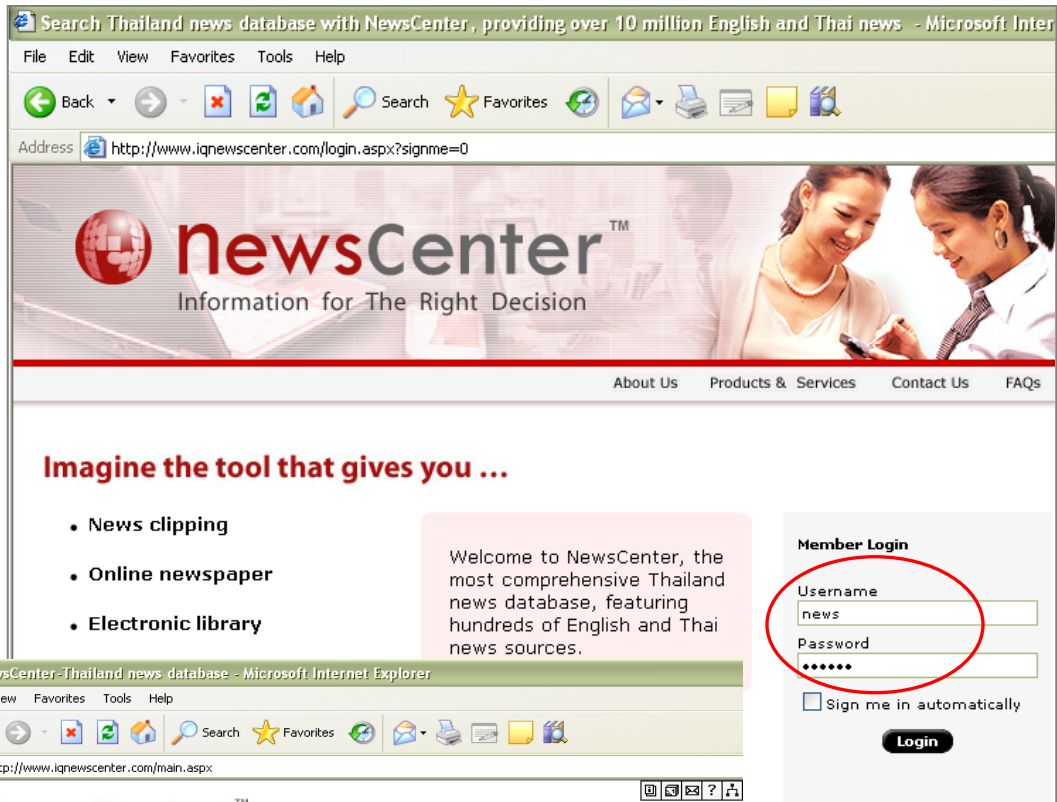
Search Thailand news database with NewsCenter, providing over 10 million English and Thai news - Microsoft Inter

File Edit View Favorites Tools Help

Back Search Favorites

Address http://www.iqnewscenter.com/login.aspx?signme=0

NewsCenter™
Information for The Right Decision

About Us Products & Services Contact Us FAQs

Imagine the tool that gives you ...

• News clipping
• Online newspaper
• Electronic library

Welcome to NewsCenter, the most comprehensive Thailand news database, featuring hundreds of English and Thai news sources.

Member Login
Username
news
Password
••••••
Sign me in automatically
Login

wsCenter-Thailand news database - Microsoft Internet Explorer

ew Favorites Tools Help

Search Favorites

tp://www.iqnewscenter.com/main.aspx

™